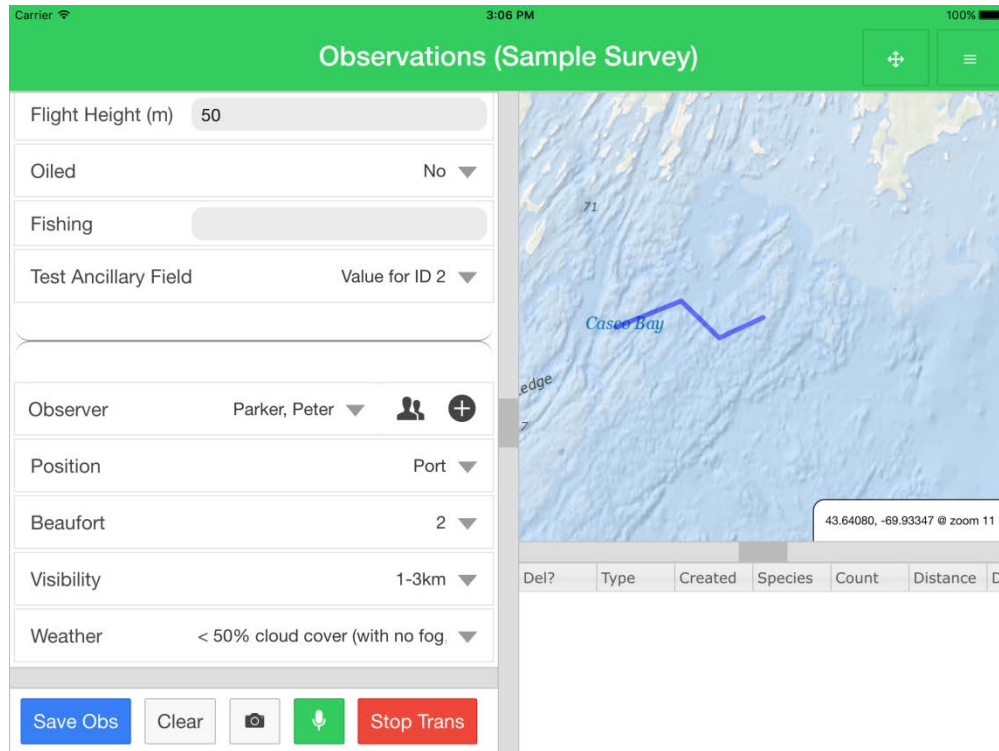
Carrier

3:06 PM

100%

Observations (Sample Survey)

Flight Height (m) 50

Oiled No

Fishing

Test Ancillary Field Value for ID 2

Observer Parker, Peter

Position Port

Beaufort 2

Visibility 1-3km

Weather < 50% cloud cover (with no fog.

Save Obs Clear Stop Trans

71

Casco Bay

edge

7

43.64080, -69.93347 @ zoom 11

| Del? | Type | Created | Species | Count | Distance | D |
|---|---|---|---|---|---|---|